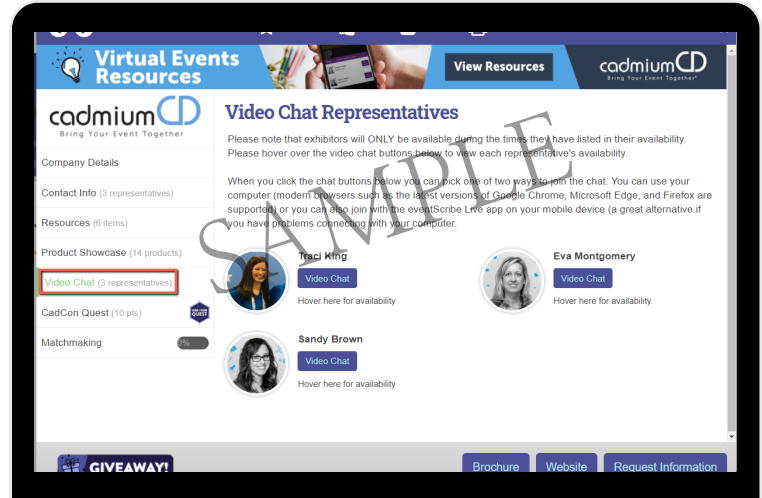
Virtual Events Resources

View Resources

cadmiumCD
Bring Your Event Together®

cadmiumCD
Bring Your Event Together

Company Details

Contact Info (3 representatives)

Resources (6 items)

Product Showcase (14 products)

Video Chat (3 representatives)

CadCon Quest (10 pts)

Matchmaking

%

Video Chat Representatives

Please note that exhibitors will ONLY be available during the times they have listed in their availability. Please hover over the video chat buttons below to view each representative's availability.

When you click the chat buttons below you can pick one of two ways to join the chat. You can use your computer (modern browsers such as the latest versions of Google Chrome, Microsoft Edge, and Firefox are supported) or you can also join with the eventScribe Live app on your mobile device (a great alternative if you have problems connecting with your computer.

SAMPLE

Traci King
Video Chat
Hover here for availability

Eva Montgomery
Video Chat
Hover here for availability

Sandy Brown
Video Chat
Hover here for availability

GIVEAWAY!

Brochure

Website

Request Information